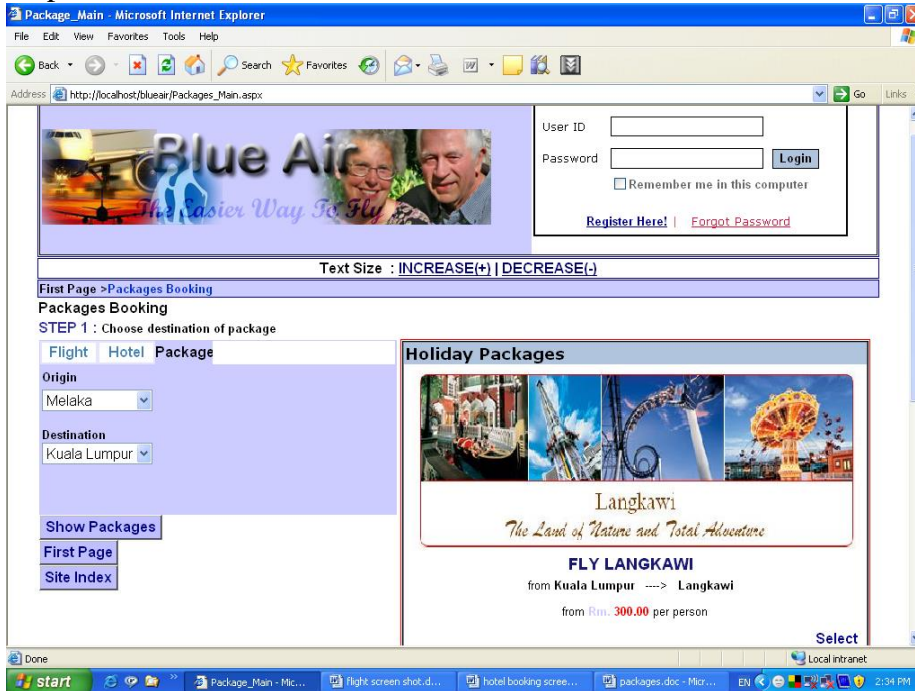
Package_Main - Microsoft Internet Explorer

File Edit View Favorites Tools Help

Back Search Favorites

Address http://localhost/blueair/Packages_Main.aspx Go Links

Blue Air
The Easier Way To Fly

User ID
Password Login
Remember me in this computer
Register Here! | Forgot Password

Text Size : INCREASE(+) | DECREASE(-)

First Page >Packages Booking

Packages Booking

STEP 1 : Choose destination of package

Flight Hotel Package

Origin
Melaka

Destination
Kuala Lumpur

Show Packages
First Page
Site Index

Holiday Packages

Langkawi
The Land of Nature and Total Adventure

FLY LANGKAWI
from Kuala Lumpur ----> Langkawi
from Rm. 300.00 per person

Select

Done Local intranet

start Package_Main - Mic... flight screen shot.d... hotel booking scree... packages.doc - Micr... EN 2:34 PM